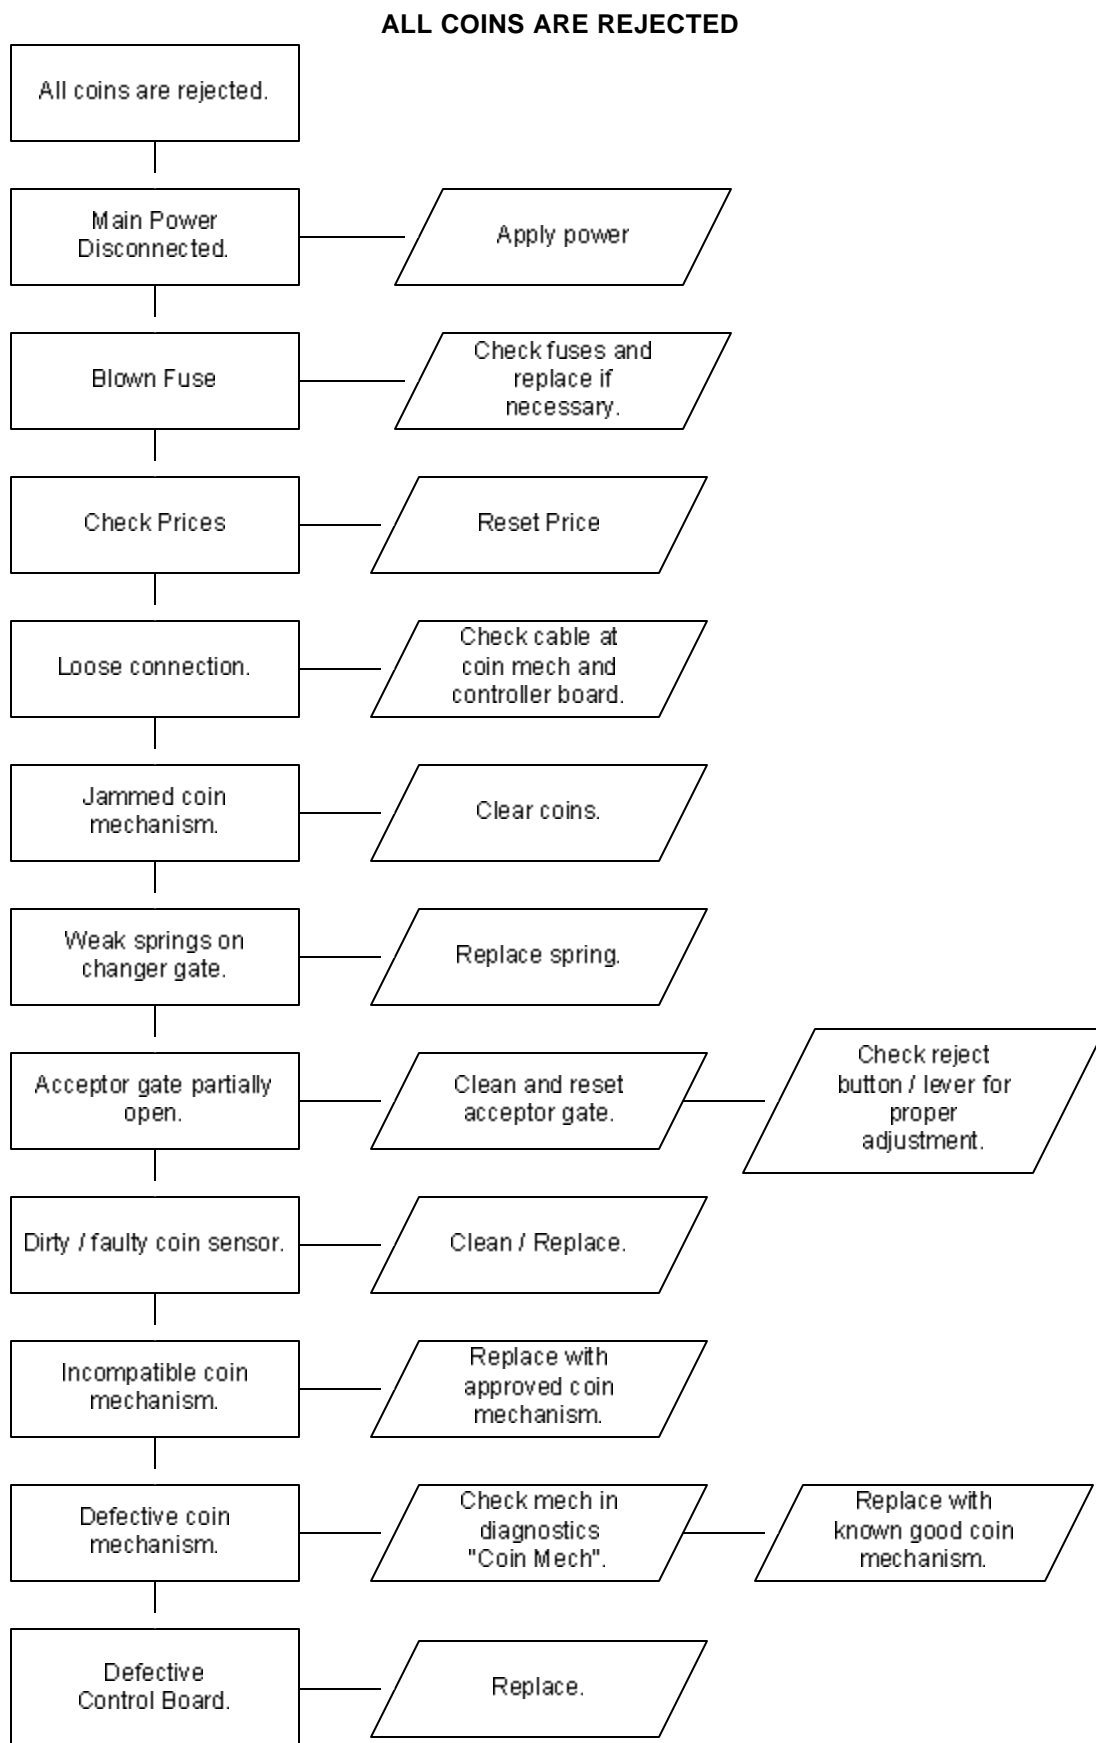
ALL COINS ARE REJECTED

All coins are rejected.

Main Power Disconnected.

Apply power

Blown Fuse

Check fuses and replace if necessary.

Check Prices

Reset Price

Loose connection.

Check cable at coin mech and controller board.

Jammed coin mechanism.

Clear coins.

Weak springs on changer gate.

Replace spring.

Acceptor gate partially open.

Clean and reset acceptor gate.

Check reject button / lever for proper adjustment.

Dirty / faulty coin sensor.

Clean / Replace.

Incompatible coin mechanism.

Replace with approved coin mechanism.

Defective coin mechanism.

Check mech in diagnostics "Coin Mech".

Replace with known good coin mechanism.

Defective Control Board.

Replace.